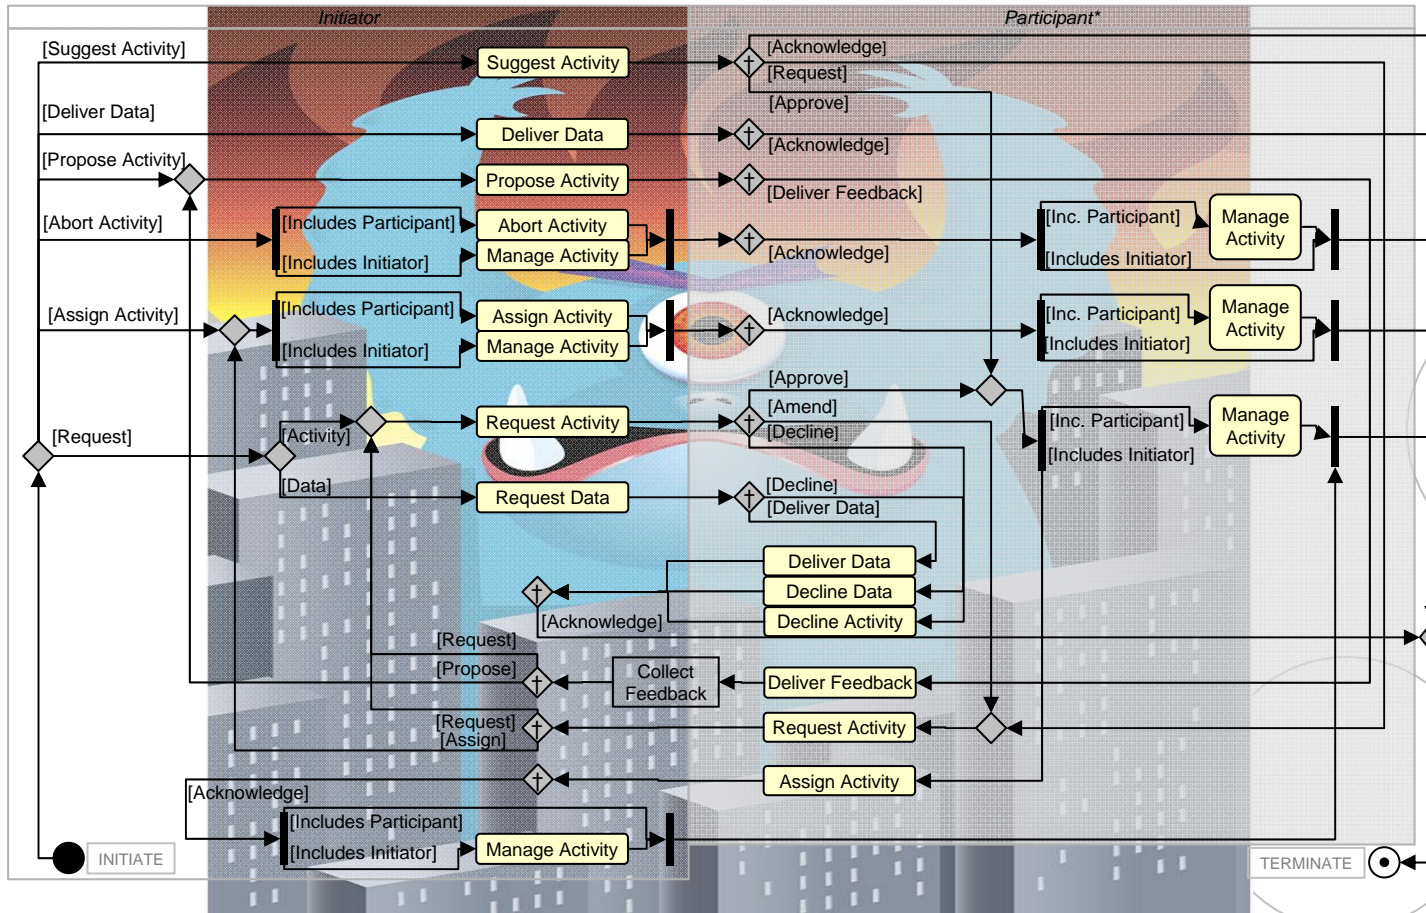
Initiator

Participant*

[Suggest Activity]

Suggest Activity

[Acknowledge]

[Request]

[Approve]

[Deliver Data]

Deliver Data

[Acknowledge]

[Propose Activity]

Propose Activity

[Deliver Feedback]

[Abort Activity]

[Includes Participant]

Abort Activity

Manage Activity

[Includes Initiator]

[Acknowledge]

[Inc. Participant]

Manage Activity

[Includes Initiator]

[Assign Activity]

[Includes Participant]

Assign Activity

Manage Activity

[Includes Initiator]

[Acknowledge]

[Inc. Participant]

Manage Activity

[Includes Initiator]

[Approve]

[Request]

[Activity]

Request Activity

[Amend]

[Decline]

[Inc. Participant]

Manage Activity

[Includes Initiator]

[Data]

Request Data

[Decline]

[Deliver Data]

Deliver Data

Decline Data

[Acknowledge]

Decline Activity

[Request]

[Propose]

Collect Feedback

Deliver Feedback

[Request]

[Assign]

Request Activity

Assign Activity

[Acknowledge]

[Includes Participant]

[Includes Initiator]

Manage Activity

INITIATE

TERMINATE